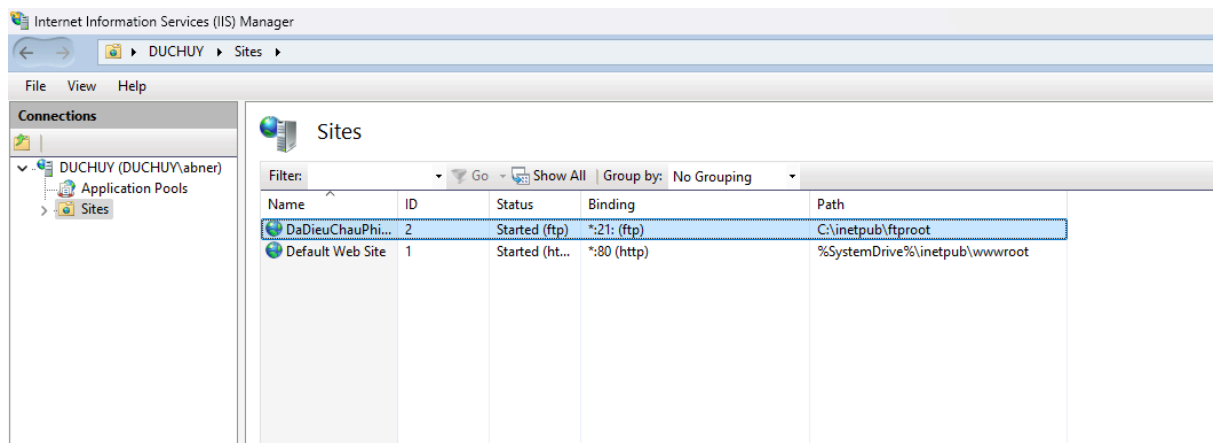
Internet Information Services (IIS) Manager

DUCHUY ▸ Sites ▸

File View Help

Connections

DUCHUY (DUCHUY\abner)
Application Pools
Sites

Sites

Filter: Go Show All Group by: No Grouping

| Name | ID | Status | Binding | Path |
|---|---|---|---|---|
| DaDieuChauPhi... | 2 | Started (ftp) | *:21: (ftp) | C:\inetpub\ftproot |
| Default Web Site | 1 | Started (ht... | *:80 (http) | %SystemDrive%\inetpub\wwwroot |